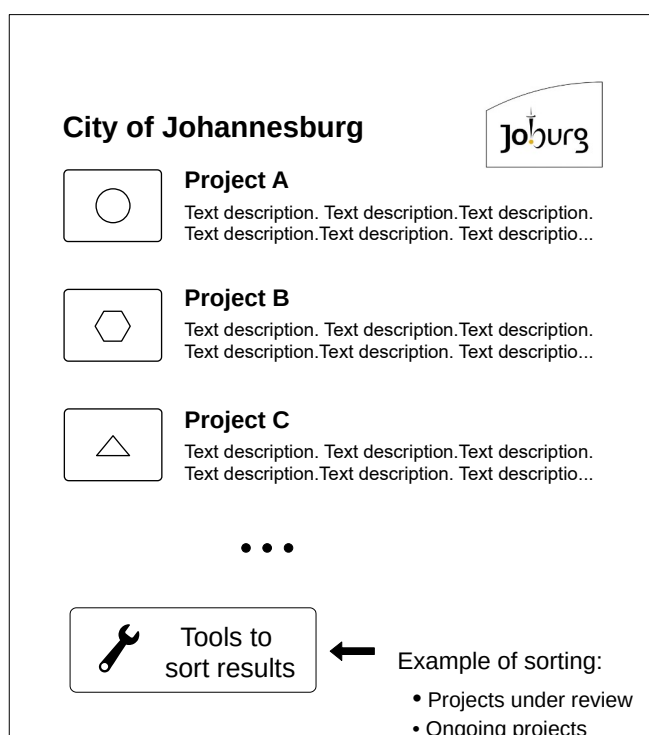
City of Johannesburg

Joburg

Project A
Text description. Text description.Text description. Text description.Text description. Text descriptio...

Project B
Text description. Text description.Text description. Text description.Text description. Text descriptio...

Project C
Text description. Text description.Text description. Text description.Text description. Text descriptio...

• • •

Tools to sort results

Example of sorting:
• Projects under review
• Ongoing projects